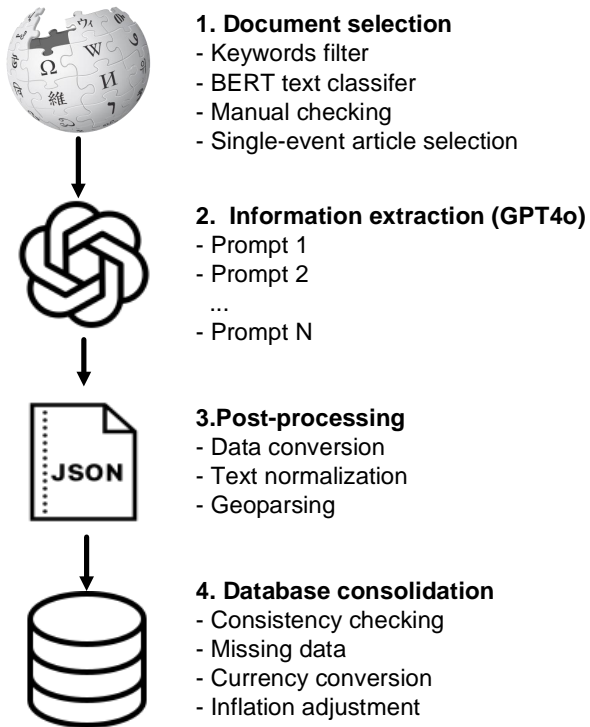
**1. Document selection**
- Keywords filter
- BERT text classifer
- Manual checking
- Single-event article selection

**2. Information extraction (GPT4o)**
- Prompt 1
- Prompt 2
...
- Prompt N

JSON

**3.Post-processing**
- Data conversion
- Text normalization
- Geoparsing

**4. Database consolidation**
- Consistency checking
- Missing data
- Currency conversion
- Inflation adjustment